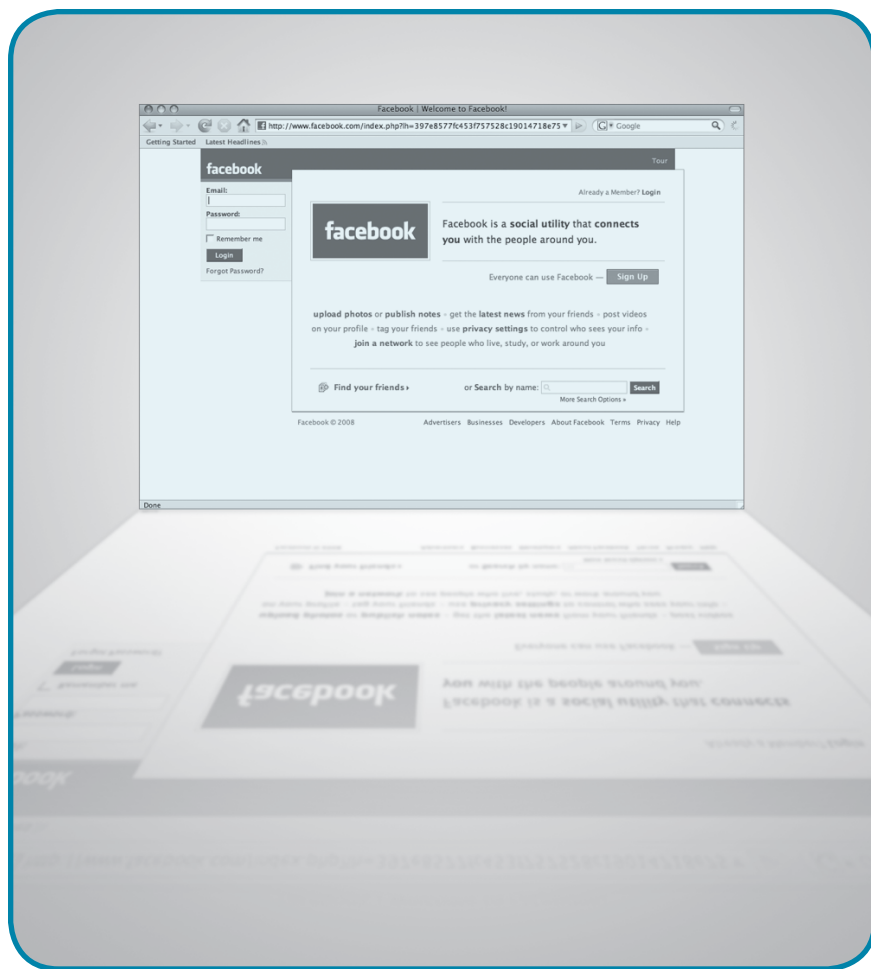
Facebook | Welcome to Facebook!

http://www.facebook.com/index.php?lh=397e8577fc453f757528c19014718e75

Google

Getting Started Latest Headlines

facebook

Tour

Email:

Password:

Remember me

Login

Forgot Password?

Already a Member? Login

facebook

Facebook is a social utility that connects you with the people around you.

Everyone can use Facebook — Sign Up

upload photos or publish notes • get the latest news from your friends • post videos on your profile • tag your friends • use privacy settings to control who sees your info • join a network to see people who live, study, or work around you

Find your friends ›

or Search by name:

Search

More Search Options »

Facebook © 2008

Advertisers Businesses Developers About Facebook Terms Privacy Help

Done